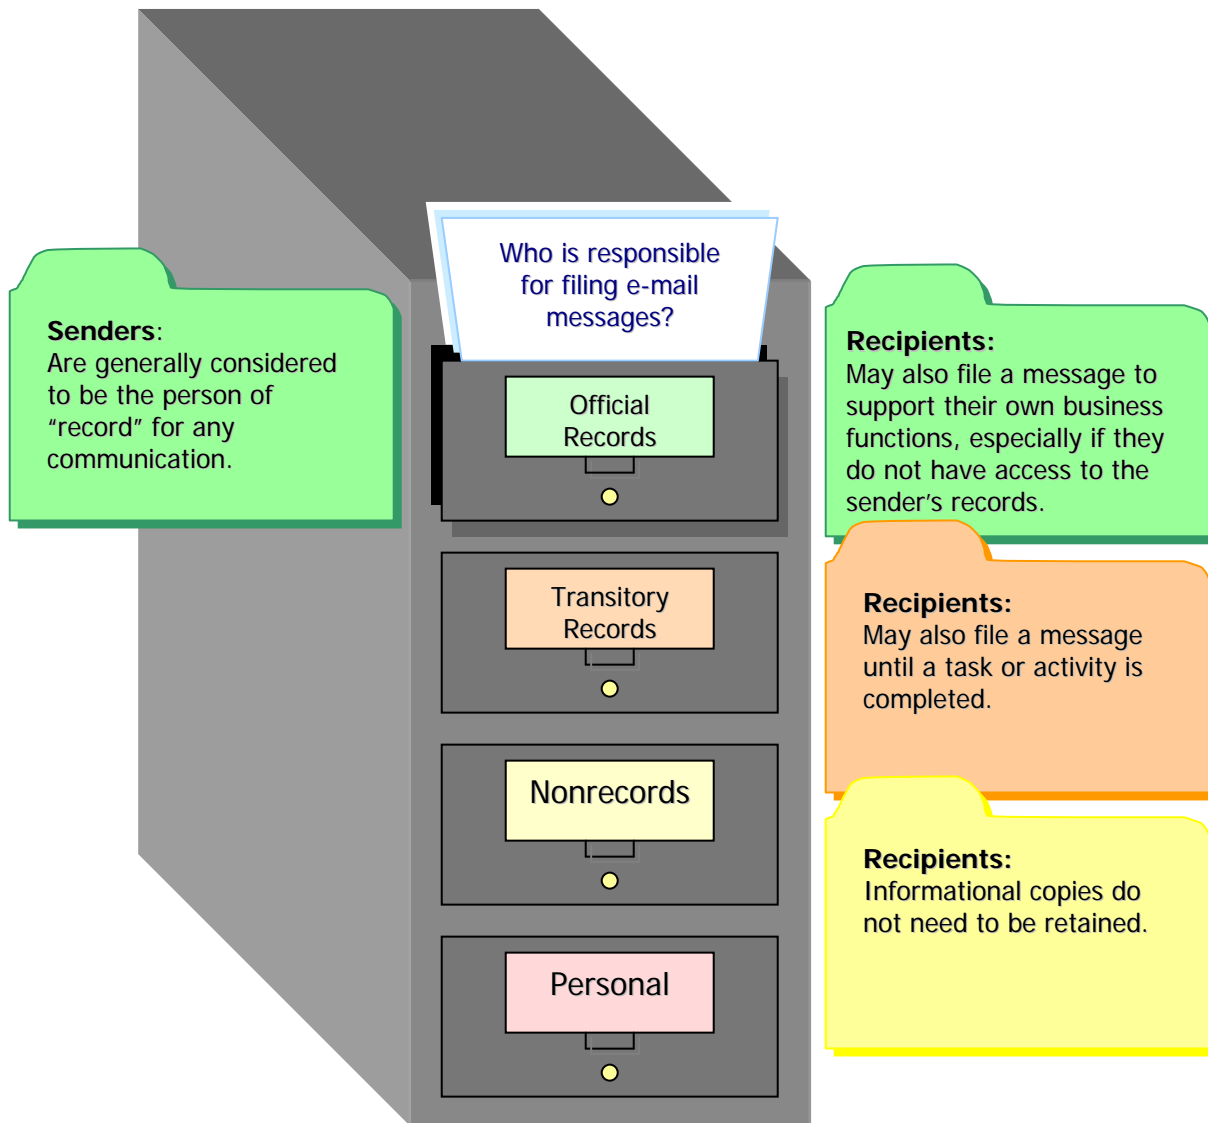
Senders:
Are generally considered to be the person of "record" for any communication.

Who is responsible for filing e-mail messages?

Official Records

Transitory Records

Nonrecords

Personal

Recipients:
May also file a message to support their own business functions, especially if they do not have access to the sender's records.

Recipients:
May also file a message until a task or activity is completed.

Recipients:
Informational copies do not need to be retained.